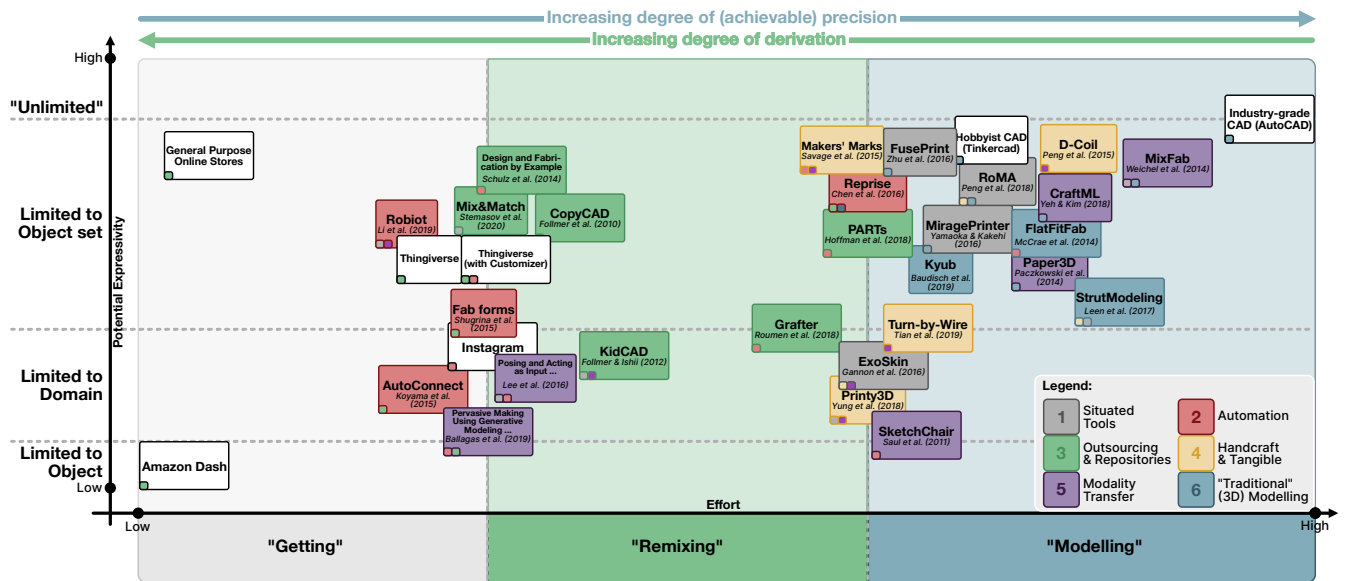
Increasing degree of (achievable) precision

Increasing degree of derivation

High

"Unlimited"

Limited to Object set

Limited to Domain

Limited to Object

Low

Potential Expressivity

General Purpose Online Stores

Design and Fabrication by Example
Schulz et al. (2014)

Mix&Match
Stemasov et al. (2020)

CopyCAD
Follmer et al. (2010)

Robiot
Li et al. (2019)

Thingiverse

Thingiverse (with Customizer)

Fab forms
Shugrina et al. (2015)

Instagram

KidCAD
Follmer & Ishii (2012)

Posing and Acting as Input ...
Lee et al. (2016)

AutoConnect
Koyama et al. (2015)

Pervasive Making Using Generative Modeling ...
Ballagas et al. (2019)

Amazon Dash

Makers' Marks
Savage et al. (2015)

FusePrint
Zhu et al. (2016)

Hobbyist CAD (Tinkercad)

D-Coil
Peng et al. (2015)

Industry-grade CAD (AutoCAD)

MixFab
Weichel et al. (2014)

Reprise
Chen et al. (2016)

RoMA
Peng et al. (2018)

CraftML
Yeh & Kim (2018)

PARTs
Hoffman et al. (2018)

MiragePrinter
Yamaoka & Kakehi (2016)

FlatFitFab
McCrae et al. (2014)

Kyub
Baudisch et al. (2019)

Paper3D
Paczkowski et al. (2014)

StrutModeling
Leen et al. (2017)

Grafter
Roumen et al. (2018)

Turn-by-Wire
Tian et al. (2019)

ExoSkin
Gannon et al. (2016)

Printy3D
Yung et al. (2018)

SketchChair
Saul et al. (2011)

Legend:
1 Situated Tools
2 Automation
3 Outsourcing & Repositories
4 Handcraft & Tangible
5 Modality Transfer
6 "Traditional" (3D) Modelling

Effort

Low

High

"Getting"

"Remixing"

"Modelling"